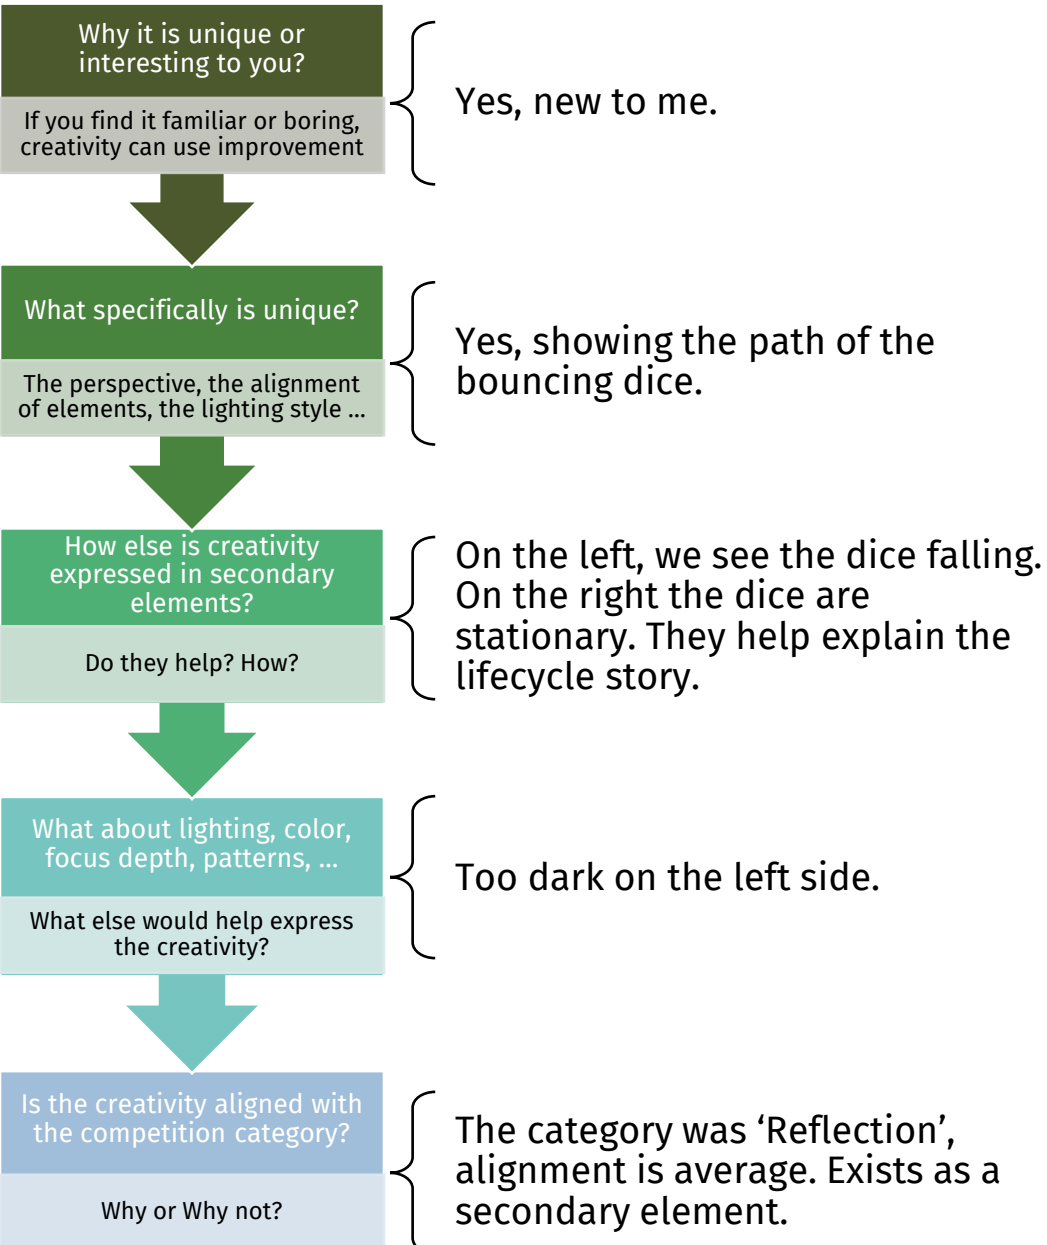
Why it is unique or interesting to you?

If you find it familiar or boring, creativity can use improvement

Yes, new to me.

What specifically is unique?

The perspective, the alignment of elements, the lighting style ...

Yes, showing the path of the bouncing dice.

How else is creativity expressed in secondary elements?

Do they help? How?

On the left, we see the dice falling. On the right the dice are stationary. They help explain the lifecycle story.

What about lighting, color, focus depth, patterns, ...

What else would help express the creativity?

Too dark on the left side.

Is the creativity aligned with the competition category?

Why or Why not?

The category was ‘Reflection’, alignment is average. Exists as a secondary element.